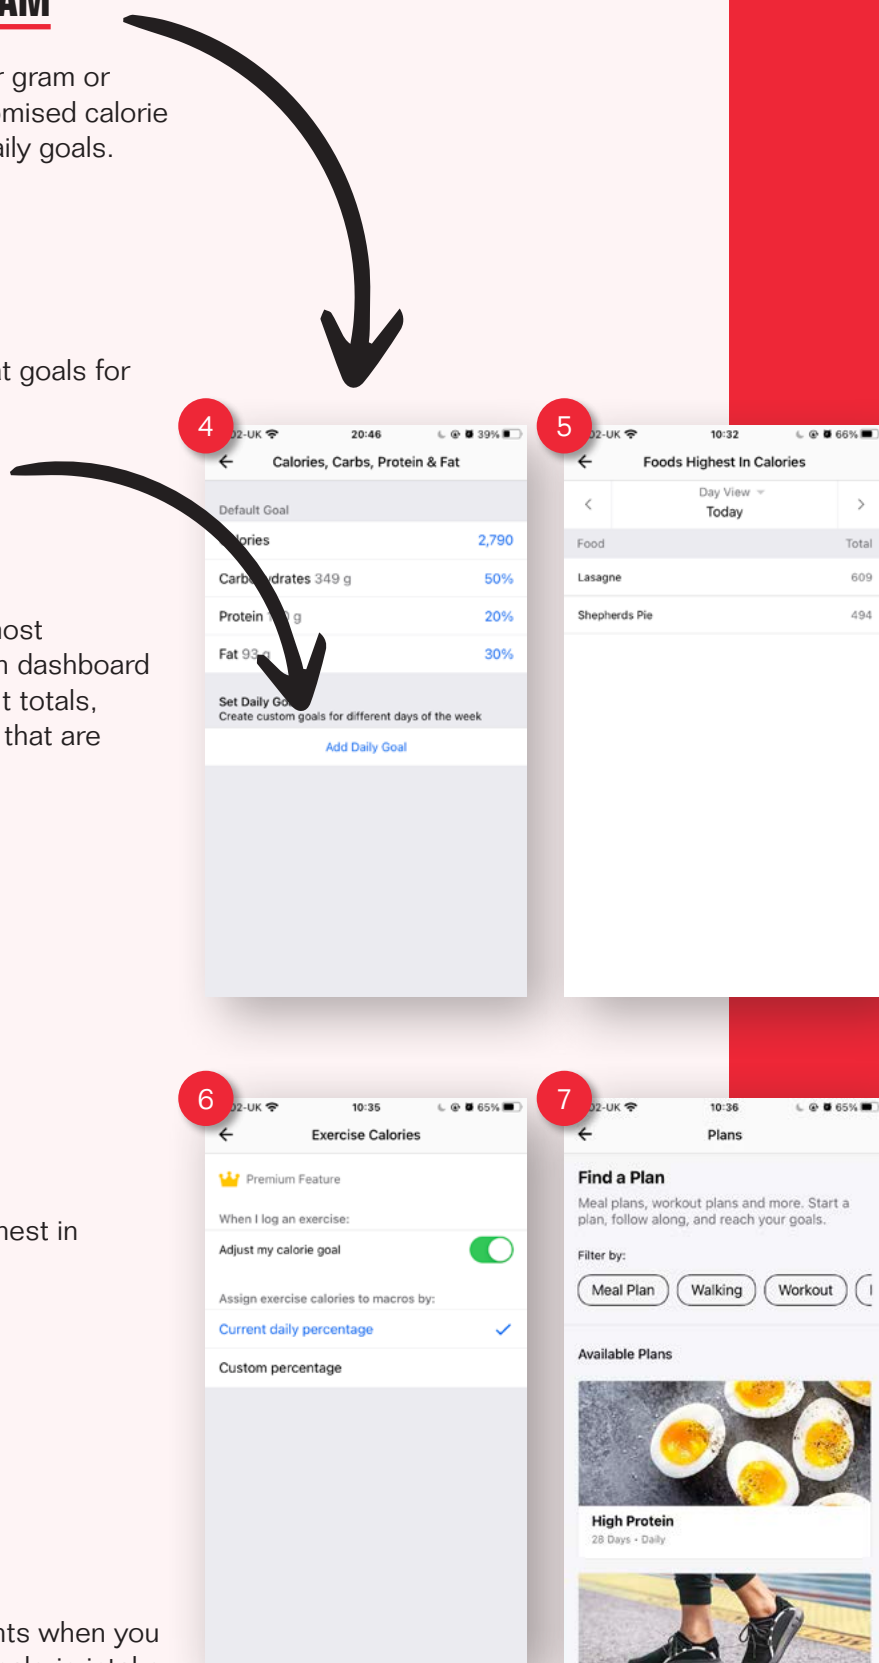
AM

r gram or mised calorie aily goals.

t goals for

ost n dashboard t totals, that are

hest in

nts when you

4

2-UK 20:46 39%

Calories, Carbs, Protein & Fat

Default Goal

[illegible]ories 2,790

Carb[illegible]drates 349 g 50%

Protein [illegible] g 20%

Fat 93 g 30%

Set Daily Go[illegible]
Create custom goals for different days of the week

Add Daily Goal

5

2-UK 10:32 66%

Foods Highest In Calories

Day View
Today

Food Total

Lasagne 609

Shepherds Pie 494

6

2-UK 10:35 65%

Exercise Calories

Premium Feature

When I log an exercise:

Adjust my calorie goal

Assign exercise calories to macros by:

Current daily percentage

Custom percentage

7

2-UK 10:36 65%

Plans

Find a Plan

Meal plans, workout plans and more. Start a plan, follow along, and reach your goals.

Filter by:

Meal Plan Walking Workout

Available Plans

High Protein
28 Days • Daily